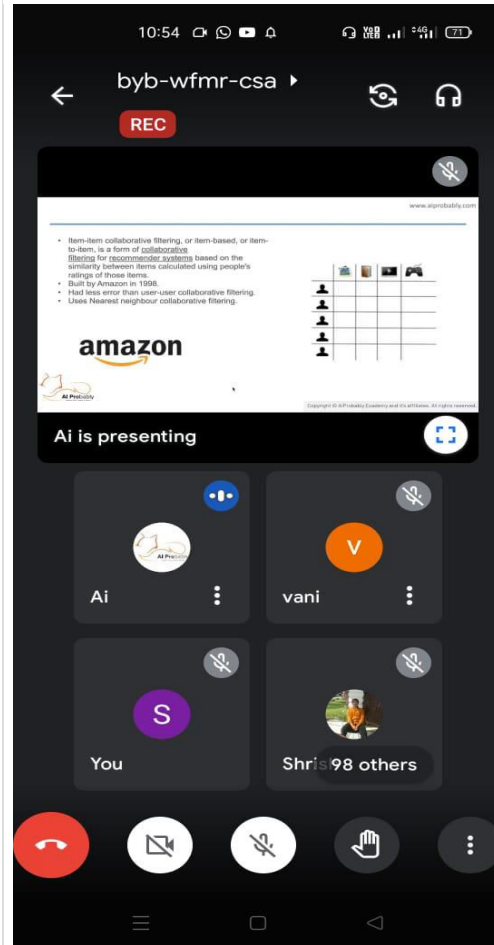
10:54

71

byb-wfmr-csa

REC

www.aiprobably.com

- Item-item collaborative filtering, or item-based, or item-to-item, is a form of collaborative filtering for recommender systems based on the similarity between items calculated using people's ratings of those items.
- Built by Amazon in 1998.
- Had less error than user-user collaborative filtering.
- Uses Nearest neighbour collaborative filtering.

amazon

AI Probably

Copyright © AIProbably Academy and it's affiliates. All rights reserved.

Ai is presenting

Ai

V

vani

S

You

Shris

98 others